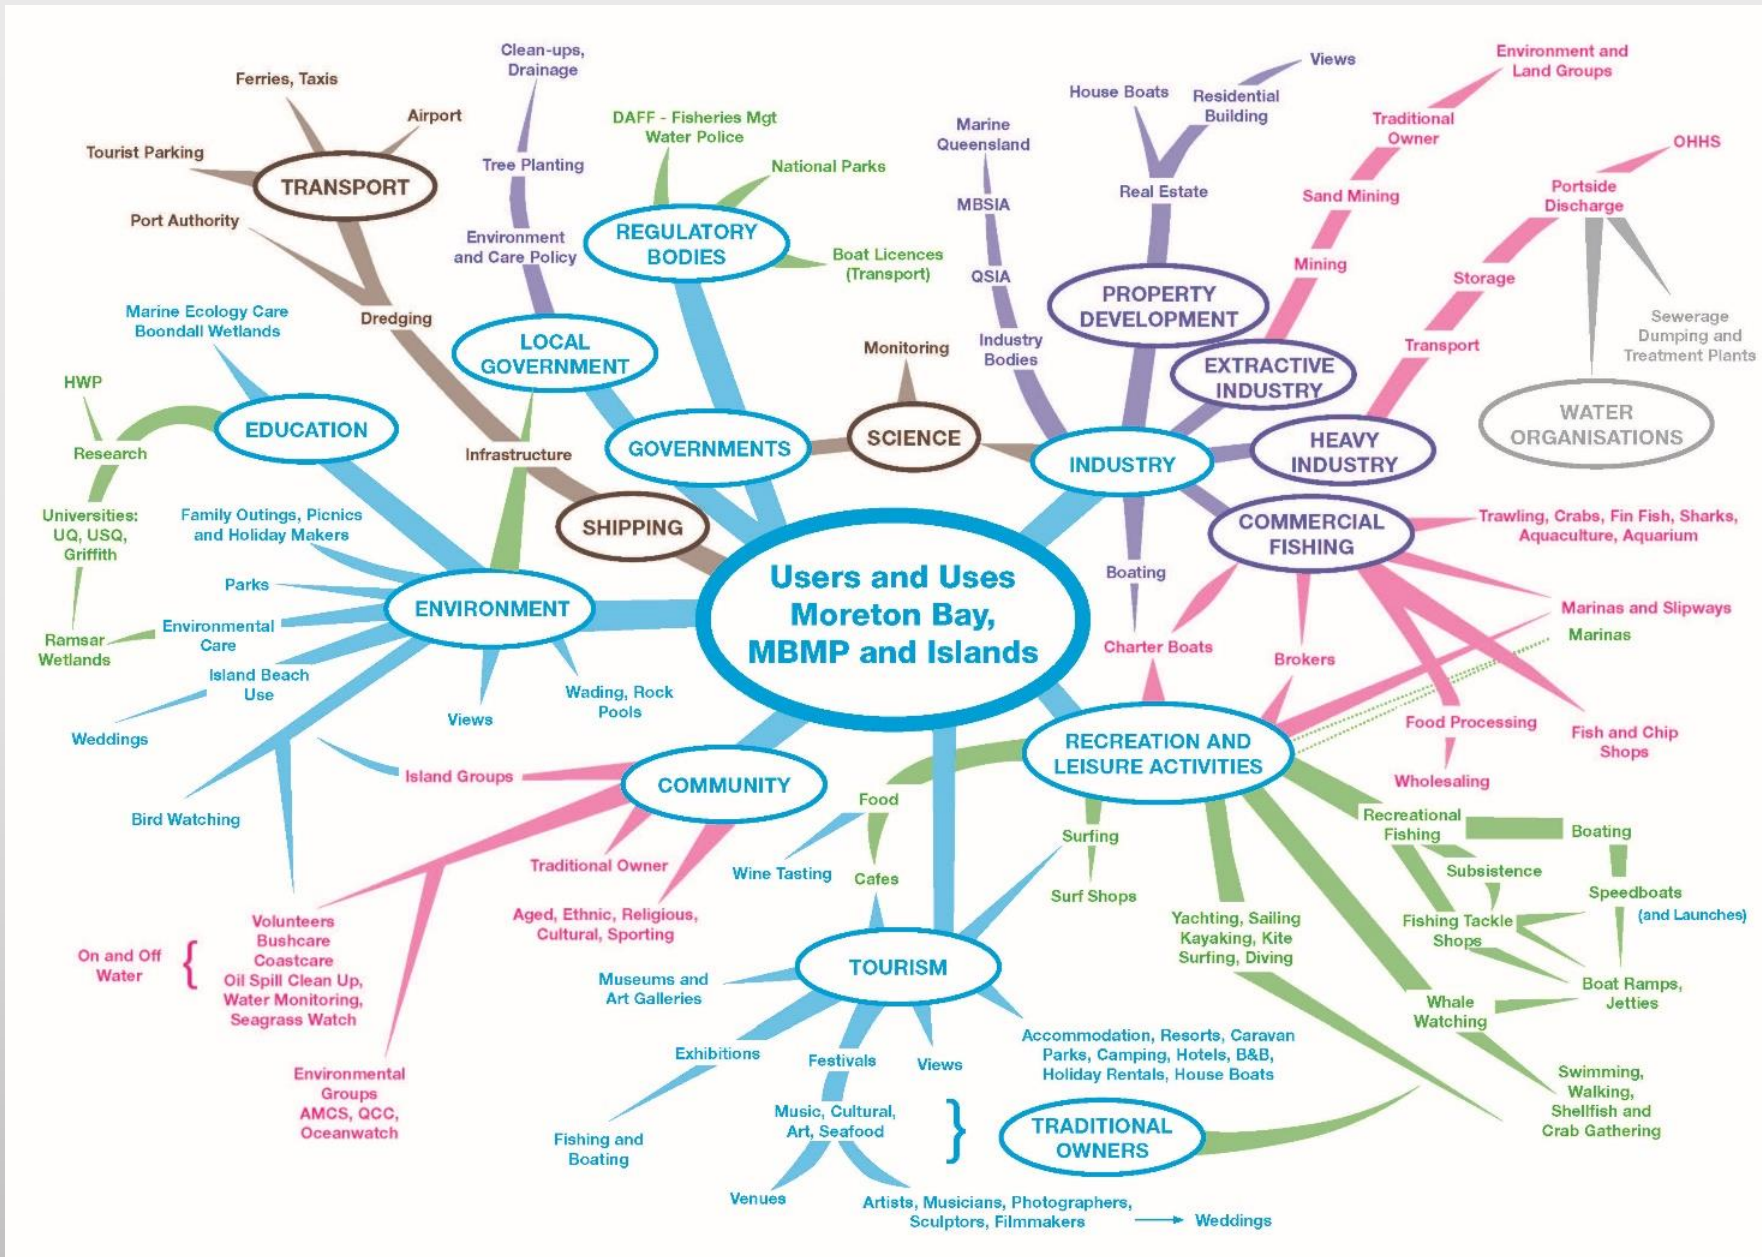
Users and Uses Moreton Bay, MBMP and Islands

TRANSPORT
Ferries, Taxis
Airport
Tourist Parking
Port Authority
Dredging

Clean-ups, Drainage
Tree Planting
Environment and Care Policy
LOCAL GOVERNMENT

DAFF - Fisheries Mgt Water Police
National Parks
REGULATORY BODIES
Boat Licences (Transport)

GOVERNMENTS
Monitoring
SCIENCE

Marine Queensland
MBSIA
QSIA
Industry Bodies

House Boats
Residential Building
Views
Real Estate
PROPERTY DEVELOPMENT

Environment and Land Groups
Traditional Owner
Sand Mining
Mining
EXTRACTIVE INDUSTRY

OHHS
Portside Discharge
Storage
Transport
HEAVY INDUSTRY

Sewerage Dumping and Treatment Plants
WATER ORGANISATIONS

INDUSTRY
Boating
Charter Boats
Brokers
COMMERCIAL FISHING
Trawling, Crabs, Fin Fish, Sharks, Aquaculture, Aquarium
Marinas and Slipways
Marinas
Food Processing
Wholesaling
Fish and Chip Shops

Marine Ecology Care Boondall Wetlands
HWP
Research
EDUCATION
Universities: UQ, USQ, Griffith
Ramsar Wetlands
Infrastructure
SHIPPING

Family Outings, Picnics and Holiday Makers
Parks
Environmental Care
ENVIRONMENT
Island Beach Use
Weddings
Views
Wading, Rock Pools
Bird Watching

Island Groups
COMMUNITY
Traditional Owner
Aged, Ethnic, Religious, Cultural, Sporting
On and Off Water {
Volunteers
Bushcare
Coastcare
Oil Spill Clean Up,
Water Monitoring,
Seagrass Watch
Environmental Groups AMCS, QCC, Oceanwatch

RECREATION AND LEISURE ACTIVITIES
Food
Wine Tasting
Cafes
Surfing
Surf Shops
Yachting, Sailing Kayaking, Kite Surfing, Diving
Recreational Fishing
Boating
Subsistence
Speedboats (and Launches)
Fishing Tackle Shops
Boat Ramps, Jetties
Whale Watching
Swimming, Walking, Shellfish and Crab Gathering

TOURISM
Museums and Art Galleries
Exhibitions
Festivals
Views
Accommodation, Resorts, Caravan Parks, Camping, Hotels, B&B, Holiday Rentals, House Boats
Fishing and Boating
Music, Cultural, Art, Seafood }
TRADITIONAL OWNERS
Venues
Artists, Musicians, Photographers, Sculptors, Filmmakers → Weddings